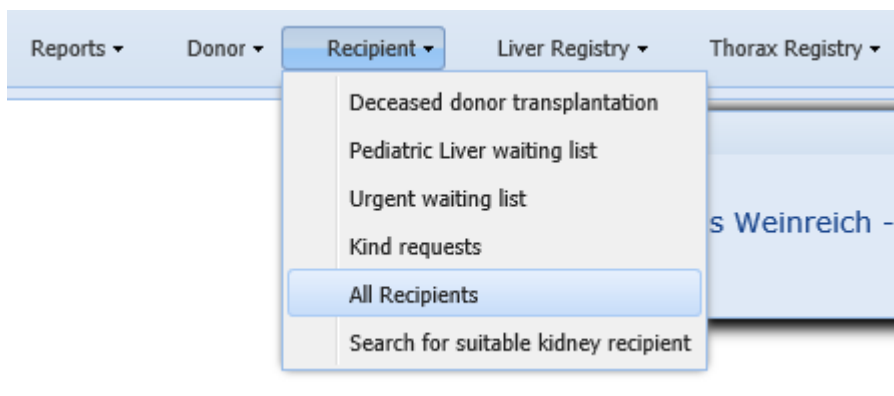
Reports ▾ Donor ▾ Recipient ▾ Liver Registry ▾ Thorax Registry ▾

Deceased donor transplantation
Pediatric Liver waiting list
Urgent waiting list
Kind requests
All Recipients
Search for suitable kidney recipient

s Weinreich -